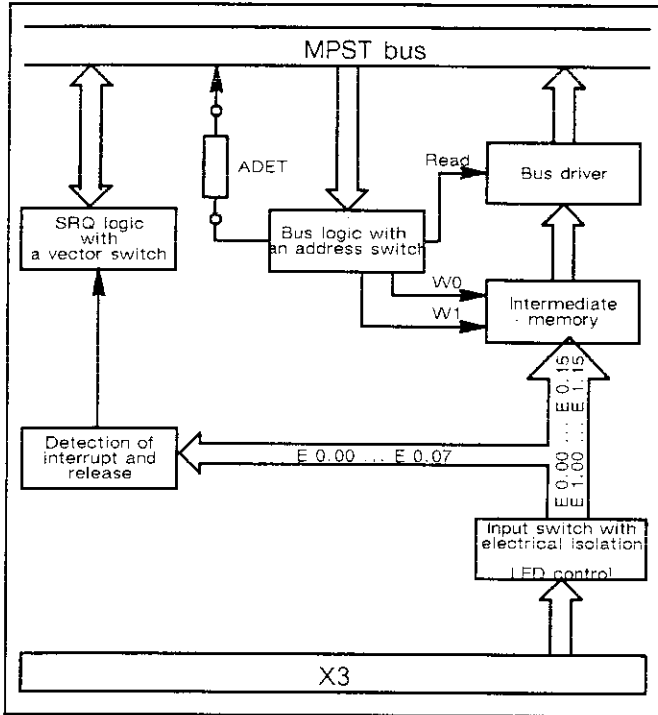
MPST bus

ADET

Read

Bus driver

SRQ logic with a vector switch

Bus logic with an address switch

W0

W1

Intermediate memory

E 0.00 ... E 0.15
E 1.00 ... E 1.15

Detection of interrupt and release

E 0.00 ... E 0.07

Input switch with electrical isolation

LED control

X3